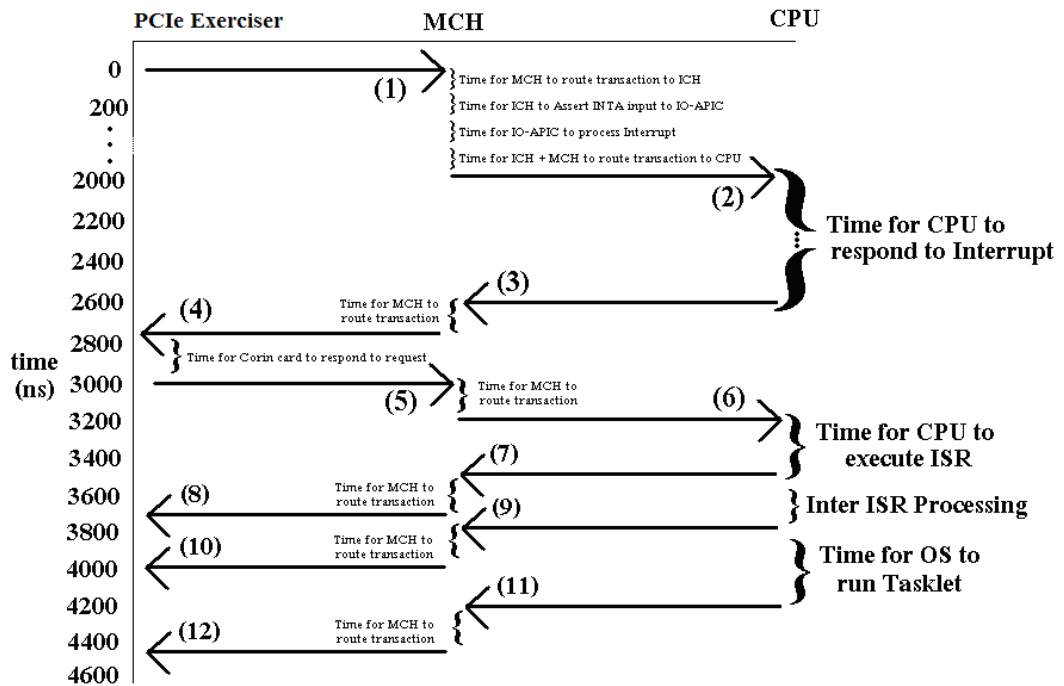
PCIe Exerciser
MCH
CPU

0
200
2000
2200
2400
2600
2800
3000
3200
3400
3600
3800
4000
4200
4400
4600

time (ns)

(1)
Time for MCH to route transaction to ICH
Time for ICH to Assert INTA input to IO-APIC
Time for IO-APIC to process Interrupt
Time for ICH + MCH to route transaction to CPU

(2)
Time for CPU to respond to Interrupt

(3)
Time for MCH to route transaction
(4)
Time for Corin card to respond to request

Time for MCH to route transaction
(5)
(6)
Time for CPU to execute ISR

(7)
Time for MCH to route transaction
(8)
(9)
Inter ISR Processing

Time for MCH to route transaction
(10)
Time for OS to run Tasklet

(11)
Time for MCH to route transaction
(12)